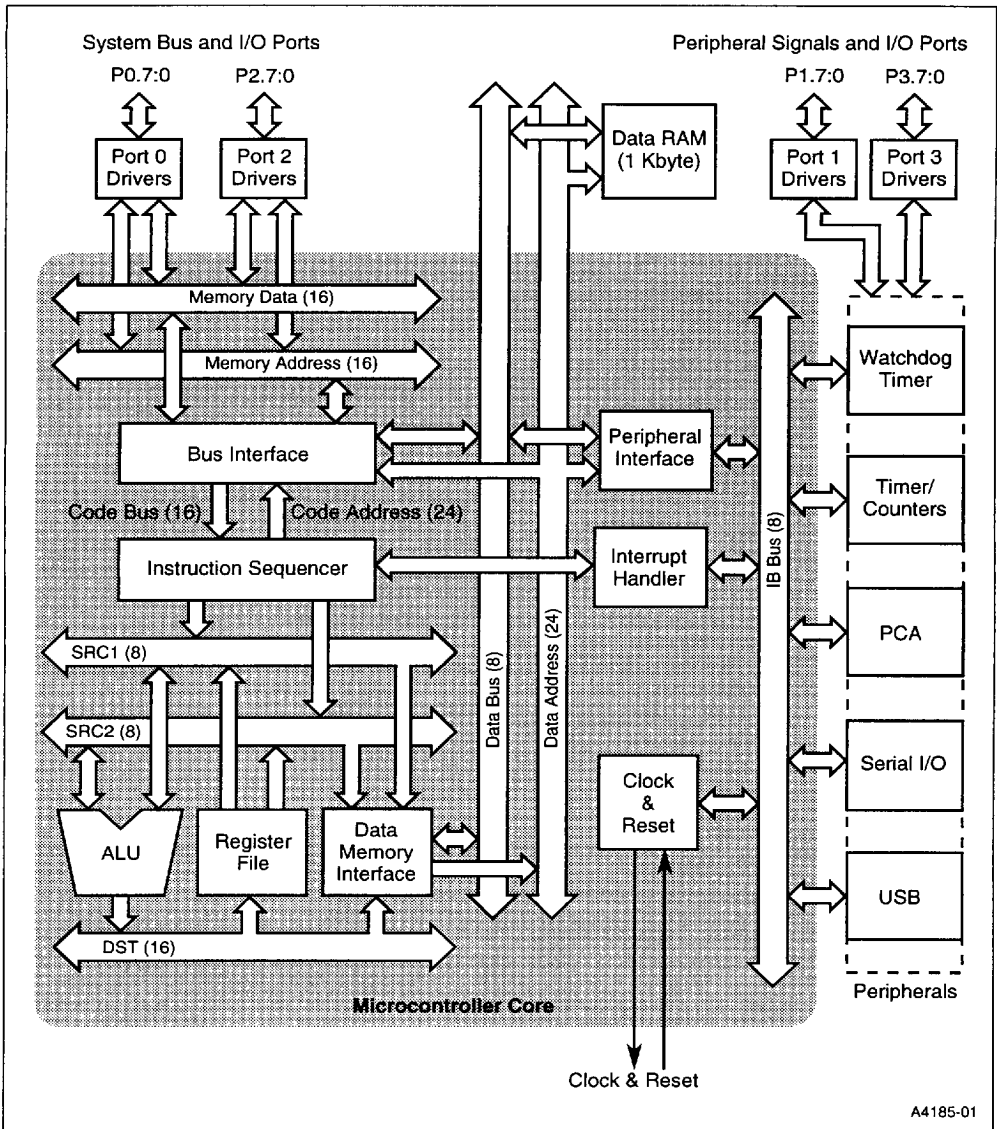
System Bus and I/O Ports

Peripheral Signals and I/O Ports

P0.7:0

P2.7:0

P1.7:0

P3.7:0

Port 0 Drivers

Port 2 Drivers

Data RAM (1 Kbyte)

Port 1 Drivers

Port 3 Drivers

Memory Data (16)

Memory Address (16)

Watchdog Timer

Bus Interface

Peripheral Interface

Code Bus (16)

Code Address (24)

Timer/ Counters

Instruction Sequencer

Interrupt Handler

IB Bus (8)

SRC1 (8)

PCA

SRC2 (8)

Data Bus (8)

Data Address (24)

Serial I/O

Clock & Reset

ALU

Register File

Data Memory Interface

USB

DST (16)

Microcontroller Core

Peripherals

Clock & Reset

A4185-01